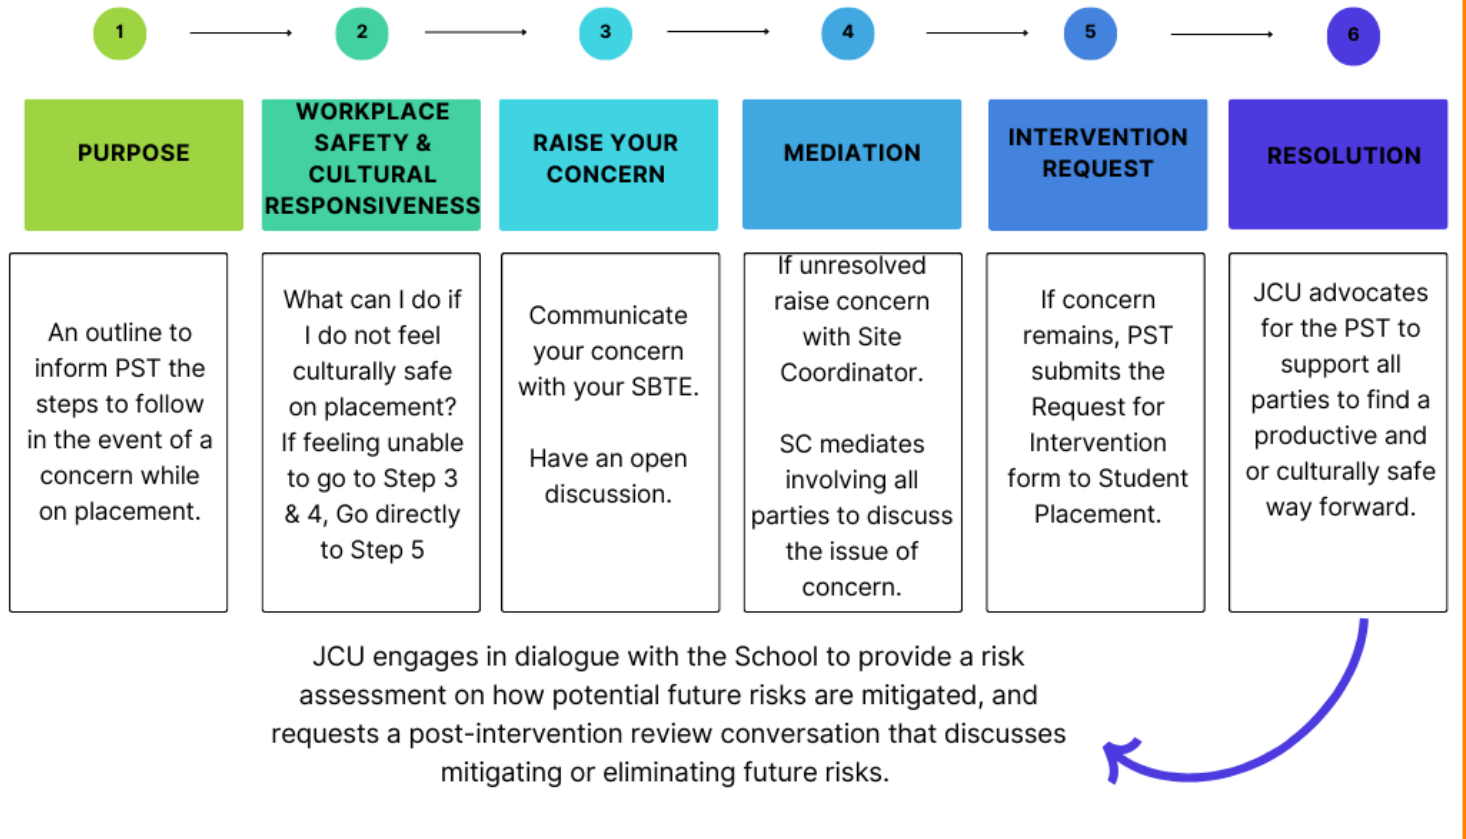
1 2 3 4 5 6

PURPOSE

An outline to inform PST the steps to follow in the event of a concern while on placement.

WORKPLACE SAFETY & CULTURAL RESPONSIVENESS

What can I do if I do not feel culturally safe on placement? If feeling unable to go to Step 3 & 4, Go directly to Step 5

RAISE YOUR CONCERN

Communicate your concern with your SBTE.

Have an open discussion.

MEDIATION

If unresolved raise concern with Site Coordinator.

SC mediates involving all parties to discuss the issue of concern.

INTERVENTION REQUEST

If concern remains, PST submits the Request for Intervention form to Student Placement.

RESOLUTION

JCU advocates for the PST to support all parties to find a productive and or culturally safe way forward.

JCU engages in dialogue with the School to provide a risk assessment on how potential future risks are mitigated, and requests a post-intervention review conversation that discusses mitigating or eliminating future risks.